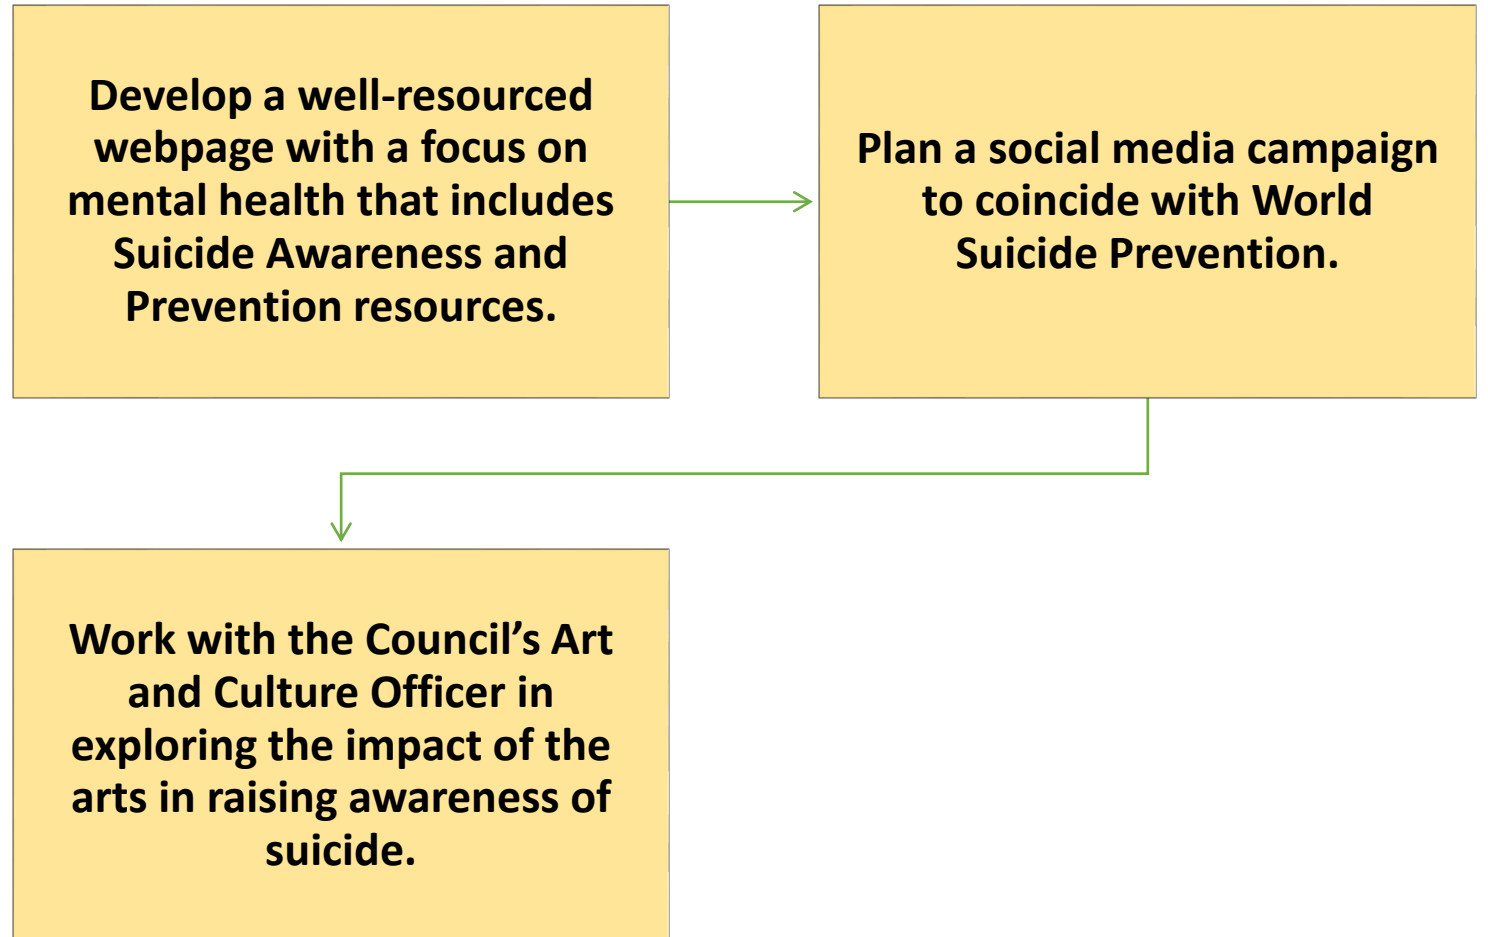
Develop a well-resourced webpage with a focus on mental health that includes Suicide Awareness and Prevention resources.

Plan a social media campaign to coincide with World Suicide Prevention.

Work with the Council’s Art and Culture Officer in exploring the impact of the arts in raising awareness of suicide.